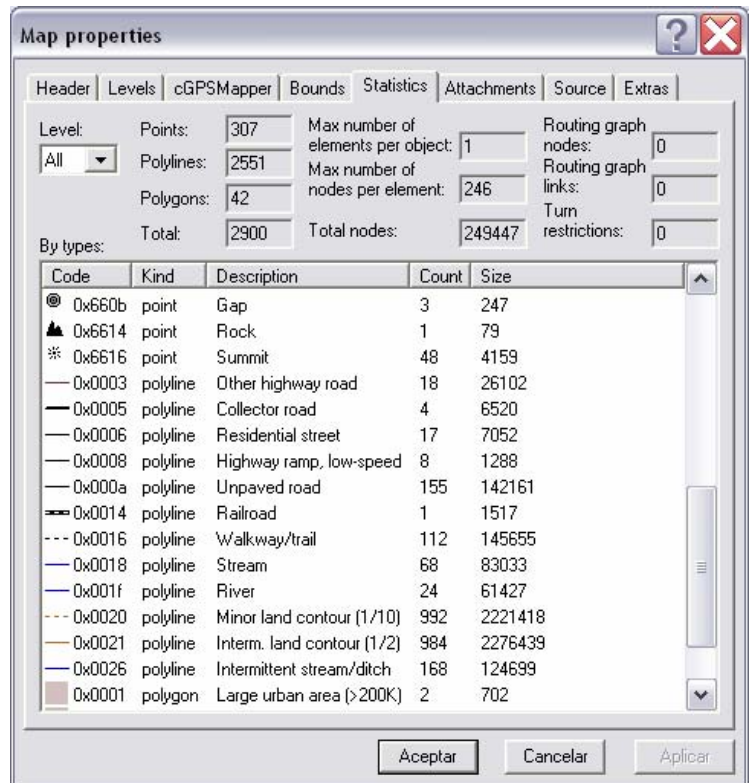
Map properties

Header | Levels | cGPSMapper | Bounds | Statistics | Attachments | Source | Extras

Level: All

Points: 307
Polylines: 2551
Polygons: 42
Total: 2900

Max number of elements per object: 1
Max number of nodes per element: 246
Total nodes: 249447

Routing graph nodes: 0
Routing graph links: 0
Turn restrictions: 0

By types:

| Code | Kind | Description | Count | Size |
|---|---|---|---|---|
| 0x660b | point | Gap | 3 | 247 |
| 0x6614 | point | Rock | 1 | 79 |
| 0x6616 | point | Summit | 48 | 4159 |
| 0x0003 | polyline | Other highway road | 18 | 26102 |
| 0x0005 | polyline | Collector road | 4 | 6520 |
| 0x0006 | polyline | Residential street | 17 | 7052 |
| 0x0008 | polyline | Highway ramp, low-speed | 8 | 1288 |
| 0x000a | polyline | Unpaved road | 155 | 142161 |
| 0x0014 | polyline | Railroad | 1 | 1517 |
| 0x0016 | polyline | Walkway/trail | 112 | 145655 |
| 0x0018 | polyline | Stream | 68 | 83033 |
| 0x001f | polyline | River | 24 | 61427 |
| 0x0020 | polyline | Minor land contour (1/10) | 992 | 2221418 |
| 0x0021 | polyline | Interm. land contour (1/2) | 984 | 2276439 |
| 0x0026 | polyline | Intermittent stream/ditch | 168 | 124699 |
| 0x0001 | polygon | Large urban area (>200K) | 2 | 702 |

Aceptar | Cancelar | Aplicar